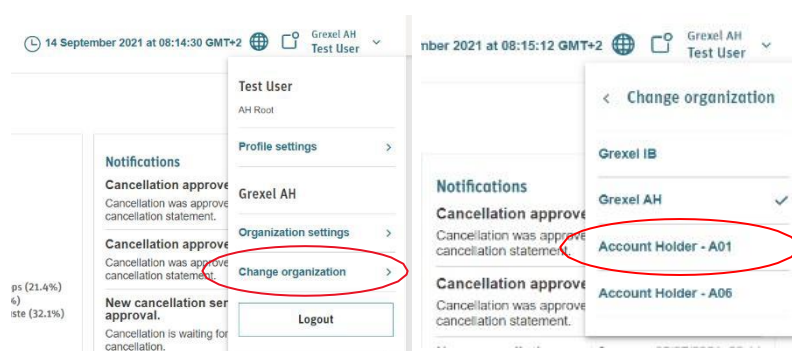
14 September 2021 at 08:14:30 GMT+2
Grexel AH
Test User

Notifications
Cancellation approve
Cancellation was approve
cancellation statement.
Cancellation approve
Cancellation was appro
cancellation statement.
New cancellation ser
approval.
Cancellation is waiting fo
cancellation.

ps (21.4%)
%)
iste (32.1%)

Test User
AH Root
Profile settings >
Grexel AH
Organization settings >
Change organization >
Logout

nber 2021 at 08:15:12 GMT+2
Grexel AH
Test User

Notifications
Cancellation approve
Cancellation was approve
cancellation statement.
Cancellation approve
Cancellation was approve
cancellation statement.

< Change organization
Grexel IB
Grexel AH ✓
Account Holder - A01
Account Holder - A06